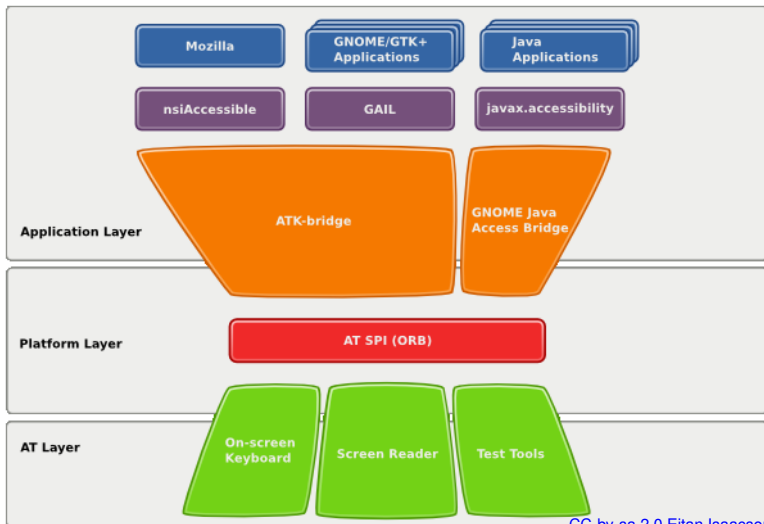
Mozilla
GNOME/GTK+ Applications
Java Applications
nsiAccessible
GAIL
javax.accessibility
ATK-bridge
GNOME Java Access Bridge
Application Layer
Platform Layer
AT SPI (ORB)
AT Layer
On-screen Keyboard
Screen Reader
Test Tools
CC by-sa 2.0 Eitan Isaacso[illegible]